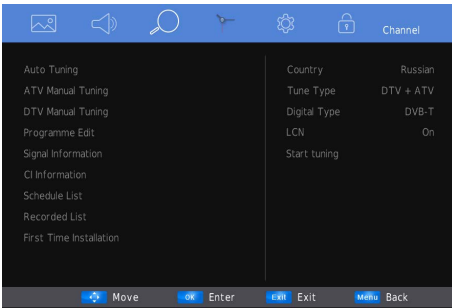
Channel

Auto Tuning
ATV Manual Tuning
DTV Manual Tuning
Programme Edit
Signal Information
CI Information
Schedule List
Recorded List
First Time Installation

| | |
|---|---|
| Country | Russian |
| Tune Type | DTV + ATV |
| Digital Type | DVB-T |
| LCN | On |
| Start tuning | |

Move OK Enter Exit Exit Menu Back